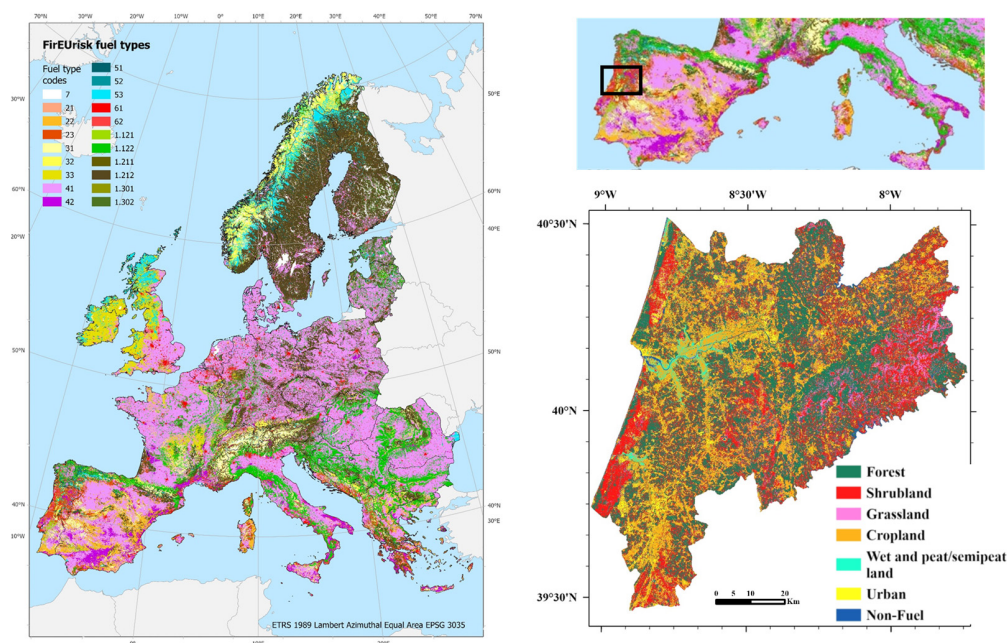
70°N 30°W 20°W 10°W 0° 10°E 20°E 30°E 40°E 50°E 70°N

FirEUrisk fuel types

Fuel type codes

7
21
22
23
31
32
33
41
42
51
52
53
61
62
1.121
1.122
1.211
1.212
1.301
1.302

30°W 60°N 20°W 50°N 40°N 10°W

50°E 60°N 40°E 50°N 40°N 30°E

ETRS 1989 Lambert Azimuthal Equal Area EPSG 3035

9°W 8°30'W 8°W

40°30'N

40°N

39°30'N

Forest
Shrubland
Grassland
Cropland
Wet and peat/semipeat land
Urban
Non-Fuel

0 5 10 20 Km